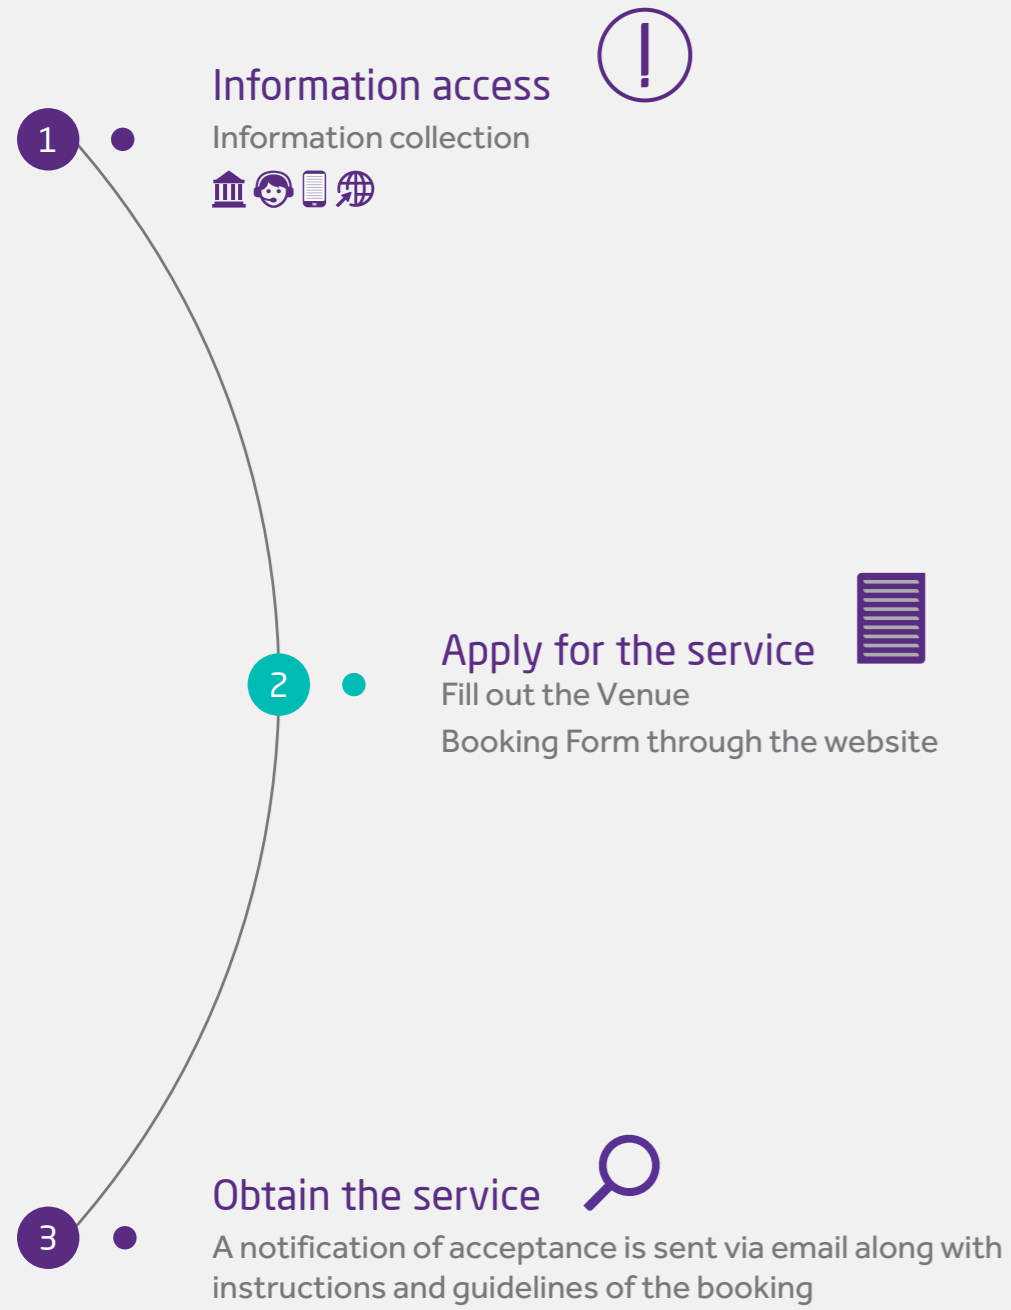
1

Information access

Information collection

2

Apply for the service

Fill out the Venue

Booking Form through the website

3

Obtain the service

A notification of acceptance is sent via email along with instructions and guidelines of the booking